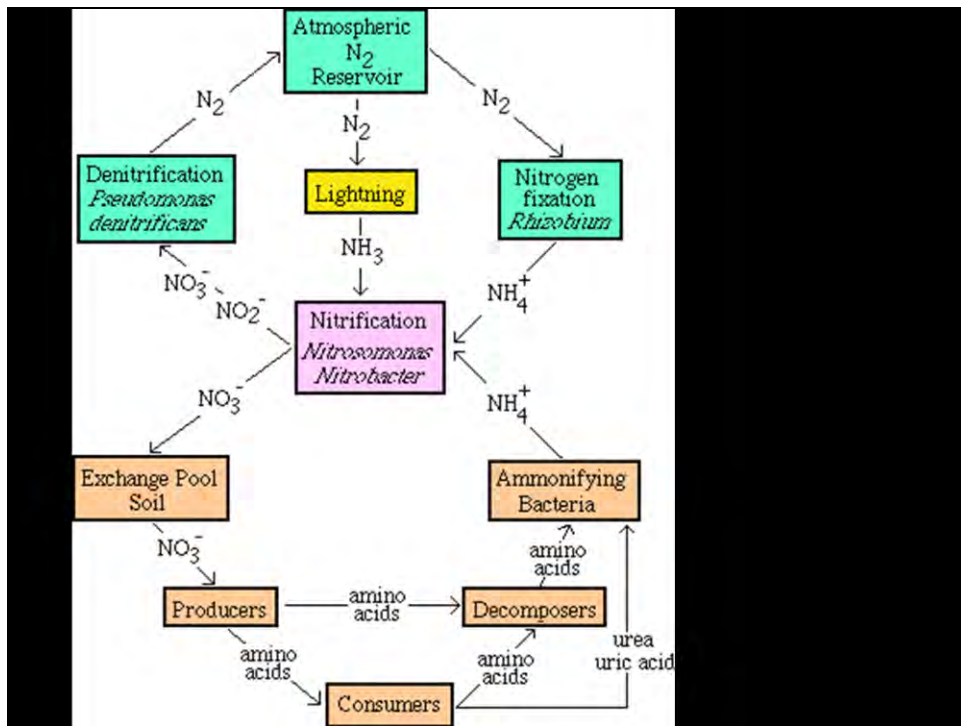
Atmospheric $N_2$ Reservoir

$N_2$

$N_2$

$N_2$

Denitrification *Pseudomonas denitrificans*

Lightning

Nitrogen fixation *Rhizobium*

$NH_3$

$NO_3^-$

$NO_2^-$

$NH_4^+$

Nitrification *Nitrosomonas Nitrobacter*

$NO_3^-$

$NH_4^+$

Exchange Pool Soil

Ammonifying Bacteria

$NO_3^-$

amino acids

Producers

amino acids

Decomposers

amino acids

amino acids

urea uric acid

Consumers